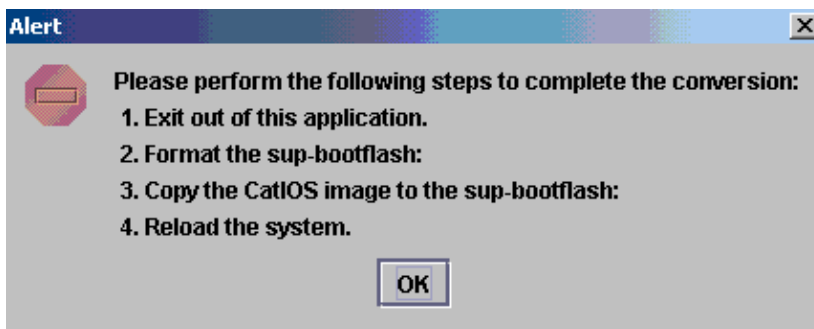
Alert

Please perform the following steps to complete the conversion:
1. Exit out of this application.
2. Format the sup-bootflash:
3. Copy the CatIOS image to the sup-bootflash:
4. Reload the system.

OK